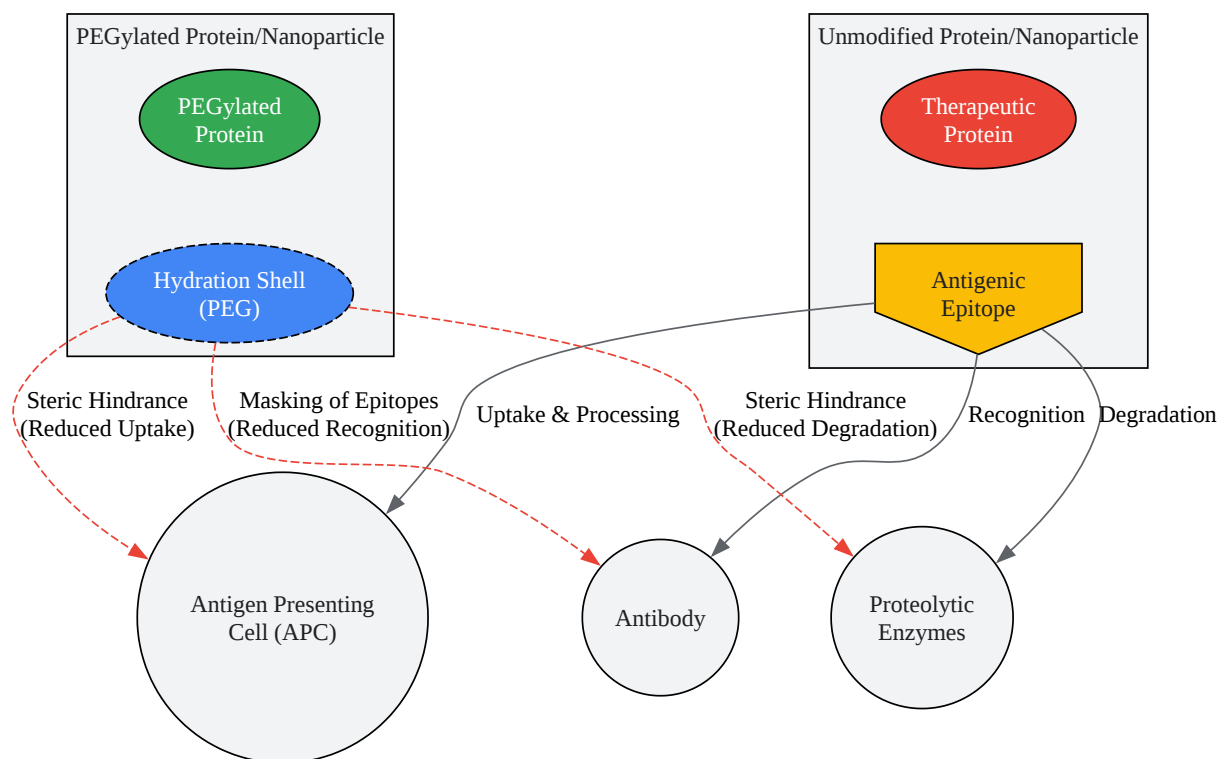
PEGylated Protein/Nanoparticle

PEGylated Protein

Hydration Shell (PEG)

Unmodified Protein/Nanoparticle

Therapeutic Protein

Antigenic Epitope

Steric Hindrance (Reduced Uptake)

Masking of Epitopes (Reduced Recognition)

Uptake & Processing

Steric Hindrance (Reduced Degradation)

Recognition

Degradation

Antigen Presenting Cell (APC)

Antibody

Proteolytic Enzymes